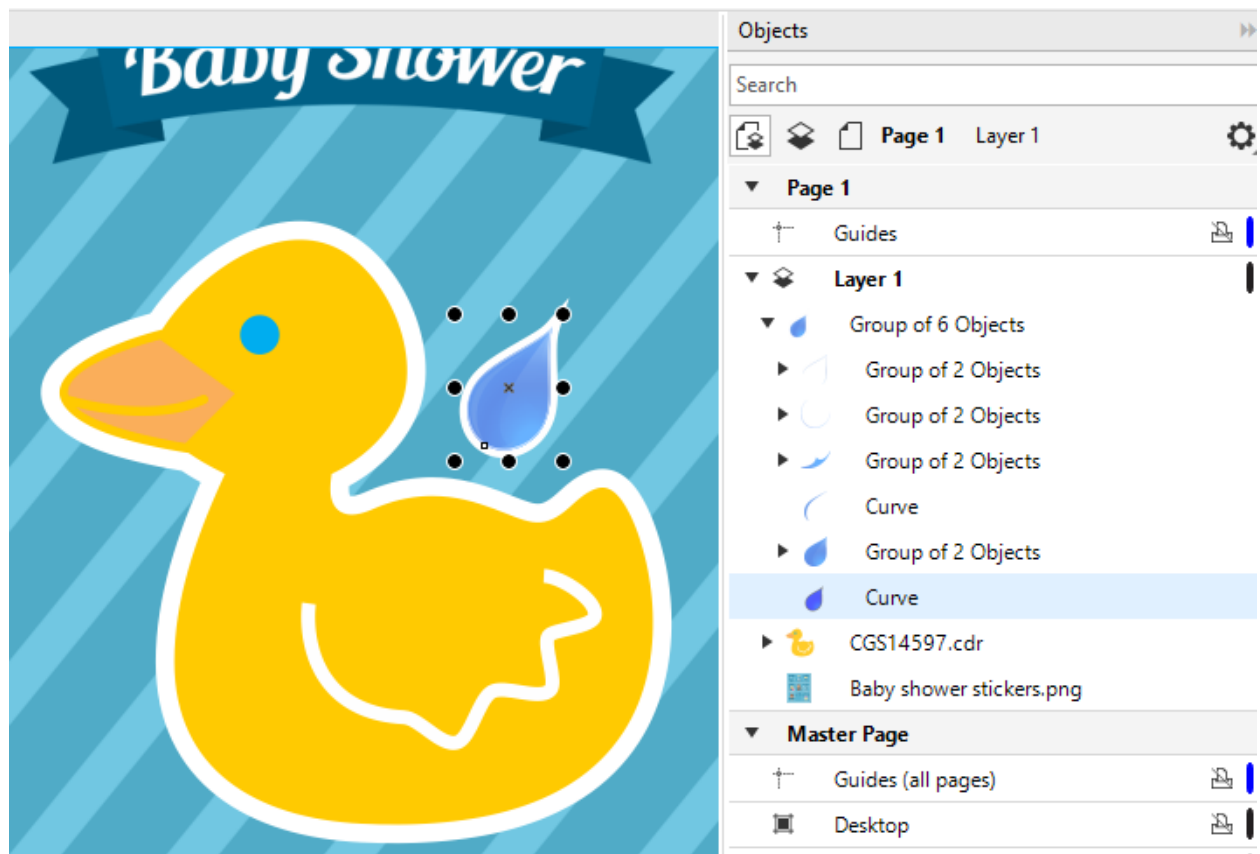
Baby Shower

Objects

Search

Page 1 Layer 1

Page 1

Guides

Layer 1

Group of 6 Objects

Group of 2 Objects

Group of 2 Objects

Group of 2 Objects

Curve

Group of 2 Objects

Curve

CGS14597.cdr

Baby shower stickers.png

Master Page

Guides (all pages)

Desktop